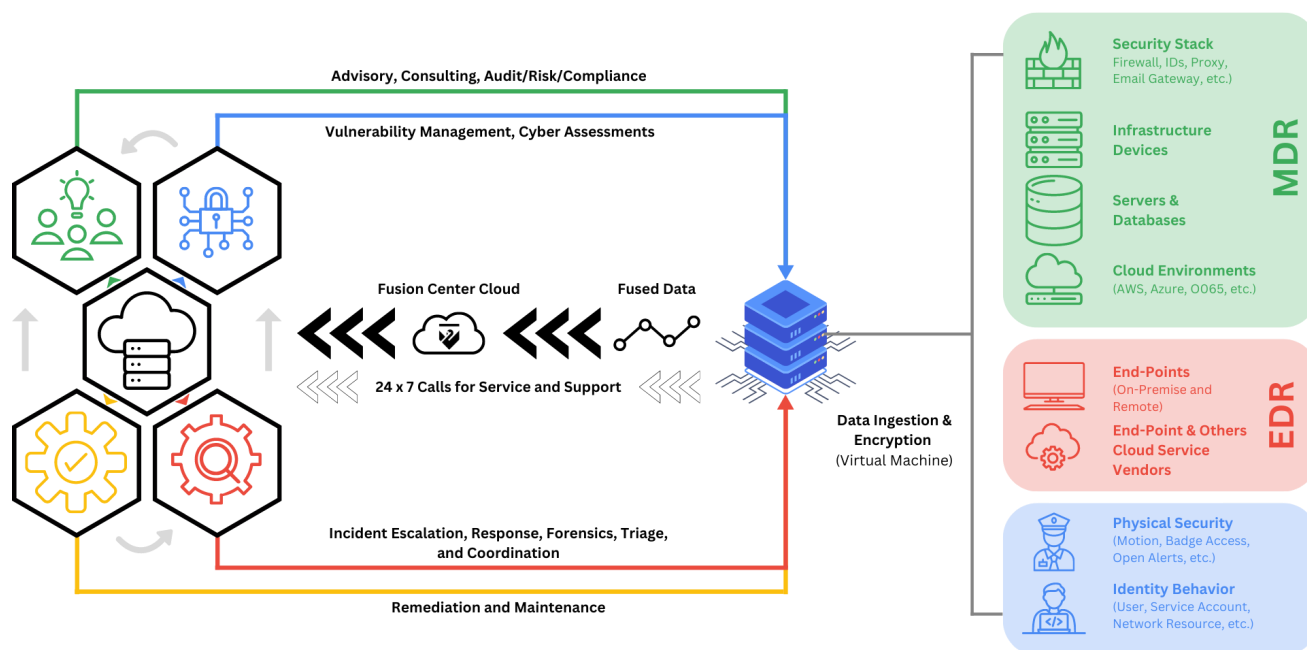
Advisory, Consulting, Audit/Risk/Compliance

Vulnerability Management, Cyber Assessments

Fusion Center Cloud

Fused Data

24 x 7 Calls for Service and Support

Data Ingestion & Encryption
(Virtual Machine)

Incident Escalation, Response, Forensics, Triage, and Coordination

Remediation and Maintenance

Security Stack
Firewall, IDs, Proxy, Email Gateway, etc.)

Infrastructure Devices

Servers & Databases

Cloud Environments
(AWS, Azure, O065, etc.)

MDR

End-Points
(On-Premise and Remote)

End-Point & Others Cloud Service Vendors

EDR

Physical Security
(Motion, Badge Access, Open Alerts, etc.)

Identity Behavior
(User, Service Account, Network Resource, etc.)